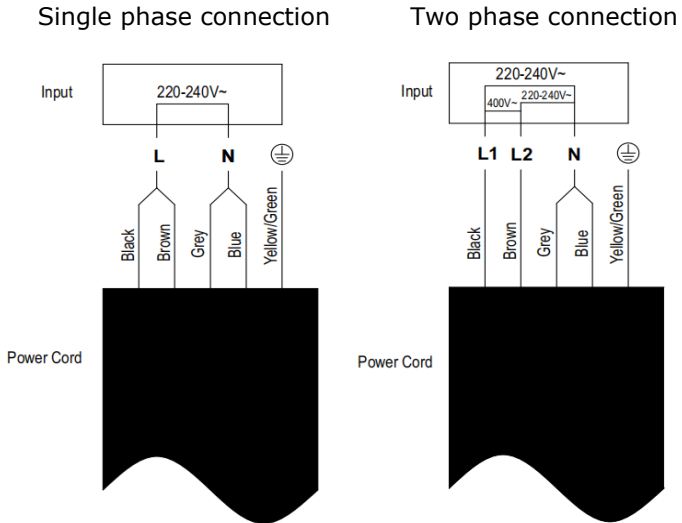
Single phase connection

Input

220-240V~

L N

Black Brown Grey Blue Yellow/Green

Power Cord

Two phase connection

Input

220-240V~

400V~ 220-240V~

L1 L2 N

Black Brown Grey Blue Yellow/Green

Power Cord